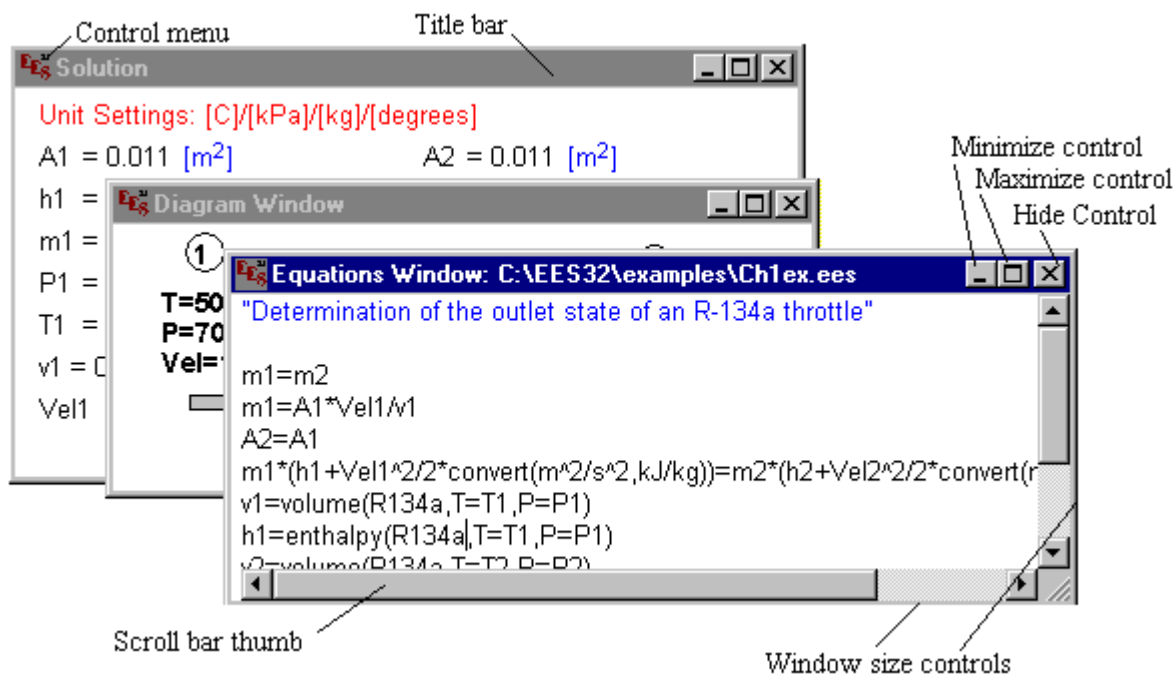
Control menu

Title bar

Solution

Unit Settings: [C]/[kPa]/[kg]/[degrees]

A1 = 0.011 [m$^2$]

A2 = 0.011 [m$^2$]

h1 =

m1 =

P1 =

T1 =

v1 = 0

Vel1

Diagram Window

①

T=50

P=70

Vel=

Minimize control

Maximize control

Hide Control

Equations Window: C:\EES32\examples\Ch1ex.ees

"Determination of the outlet state of an R-134a throttle"

m1=m2
m1=A1*Vel1/v1
A2=A1
m1*(h1+Vel1^2/2*convert(m^2/s^2,kJ/kg))=m2*(h2+Vel2^2/2*convert(
v1=volume(R134a,T=T1,P=P1)
h1=enthalpy(R134a,T=T1,P=P1)
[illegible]

Scroll bar thumb

Window size controls